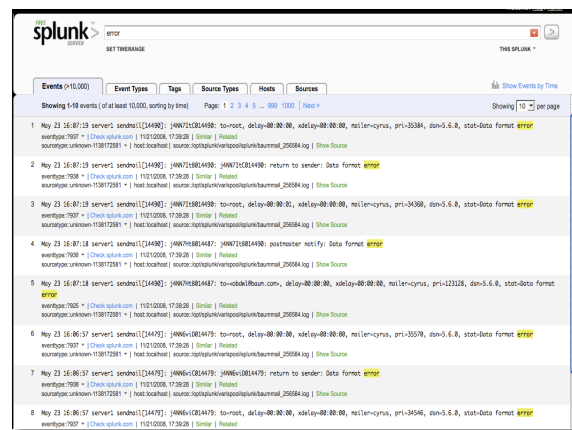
FREE splunk> SERVER

error

SET TIMERANGE

THIS SPLUNK

Events (>10,000) | Event Types | Tags | Source Types | Hosts | Sources

Show Events by Time

Showing 1-10 events (of at least 10,000, sorting by time) Page: 1 2 3 4 5 ... 999 1000 | Next »

Showing 10 per page

1 May 23 16:07:19 server1 sendmail[14490]: j4NN7Ite014490: to=root, delay=00:00:00, xdelay=00:00:00, mailer=cyrus, pri=35384, dsn=5.6.0, stat=Data format error
eventtype::?937 | Check splunk.com | 11/21/2006, 17:39:28 | Similar | Related
sourcetype::unknown-1138172581 | host::localhost | source::/opt/splunk/var/spool/splunk/baummail_256584.log | Show Source

2 May 23 16:07:19 server1 sendmail[14490]: j4NN7Ite014490: j4NN7Ite014490: return to sender: Data format error
eventtype::?936 | Check splunk.com | 11/21/2006, 17:39:28 | Similar | Related
sourcetype::unknown-1138172581 | host::localhost | source::/opt/splunk/var/spool/splunk/baummail_256584.log | Show Source

3 May 23 16:07:19 server1 sendmail[14490]: j4NN7Ite014490: to=root, delay=00:00:01, xdelay=00:00:00, mailer=cyrus, pri=34360, dsn=5.6.0, stat=Data format error
eventtype::?937 | Check splunk.com | 11/21/2006, 17:39:28 | Similar | Related
sourcetype::unknown-1138172581 | host::localhost | source::/opt/splunk/var/spool/splunk/baummail_256584.log | Show Source

4 May 23 16:07:18 server1 sendmail[14490]: j4NN7Ht8014487: j4NN7Ite014490: postmaster notify: Data format error
eventtype::?936 | Check splunk.com | 11/21/2006, 17:39:28 | Similar | Related
sourcetype::unknown-1138172581 | host::localhost | source::/opt/splunk/var/spool/splunk/baummail_256584.log | Show Source

5 May 23 16:07:18 server1 sendmail[14490]: j4NN7Ht8014487: to=<obdwl@baum.com>, delay=00:00:00, xdelay=00:00:00, mailer=cyrus, pri=123128, dsn=5.6.0, stat=Data format error
eventtype::?925 | Check splunk.com | 11/21/2006, 17:39:28 | Similar | Related
sourcetype::unknown-1138172581 | host::localhost | source::/opt/splunk/var/spool/splunk/baummail_256584.log | Show Source

6 May 23 16:06:57 server1 sendmail[14479]: j4NN6viC014479: to=root, delay=00:00:00, xdelay=00:00:00, mailer=cyrus, pri=35570, dsn=5.6.0, stat=Data format error
eventtype::?937 | Check splunk.com | 11/21/2006, 17:39:28 | Similar | Related
sourcetype::unknown-1138172581 | host::localhost | source::/opt/splunk/var/spool/splunk/baummail_256584.log | Show Source

7 May 23 16:06:57 server1 sendmail[14479]: j4NN6viC014479: j4NN6viC014479: return to sender: Data format error
eventtype::?936 | Check splunk.com | 11/21/2006, 17:39:28 | Similar | Related
sourcetype::unknown-1138172581 | host::localhost | source::/opt/splunk/var/spool/splunk/baummail_256584.log | Show Source

8 May 23 16:06:57 server1 sendmail[14479]: j4NN6viC014479: to=root, delay=00:00:00, xdelay=00:00:00, mailer=cyrus, pri=34546, dsn=5.6.0, stat=Data format error
eventtype::?937 | Check splunk.com | 11/21/2006, 17:39:28 | Similar | Related